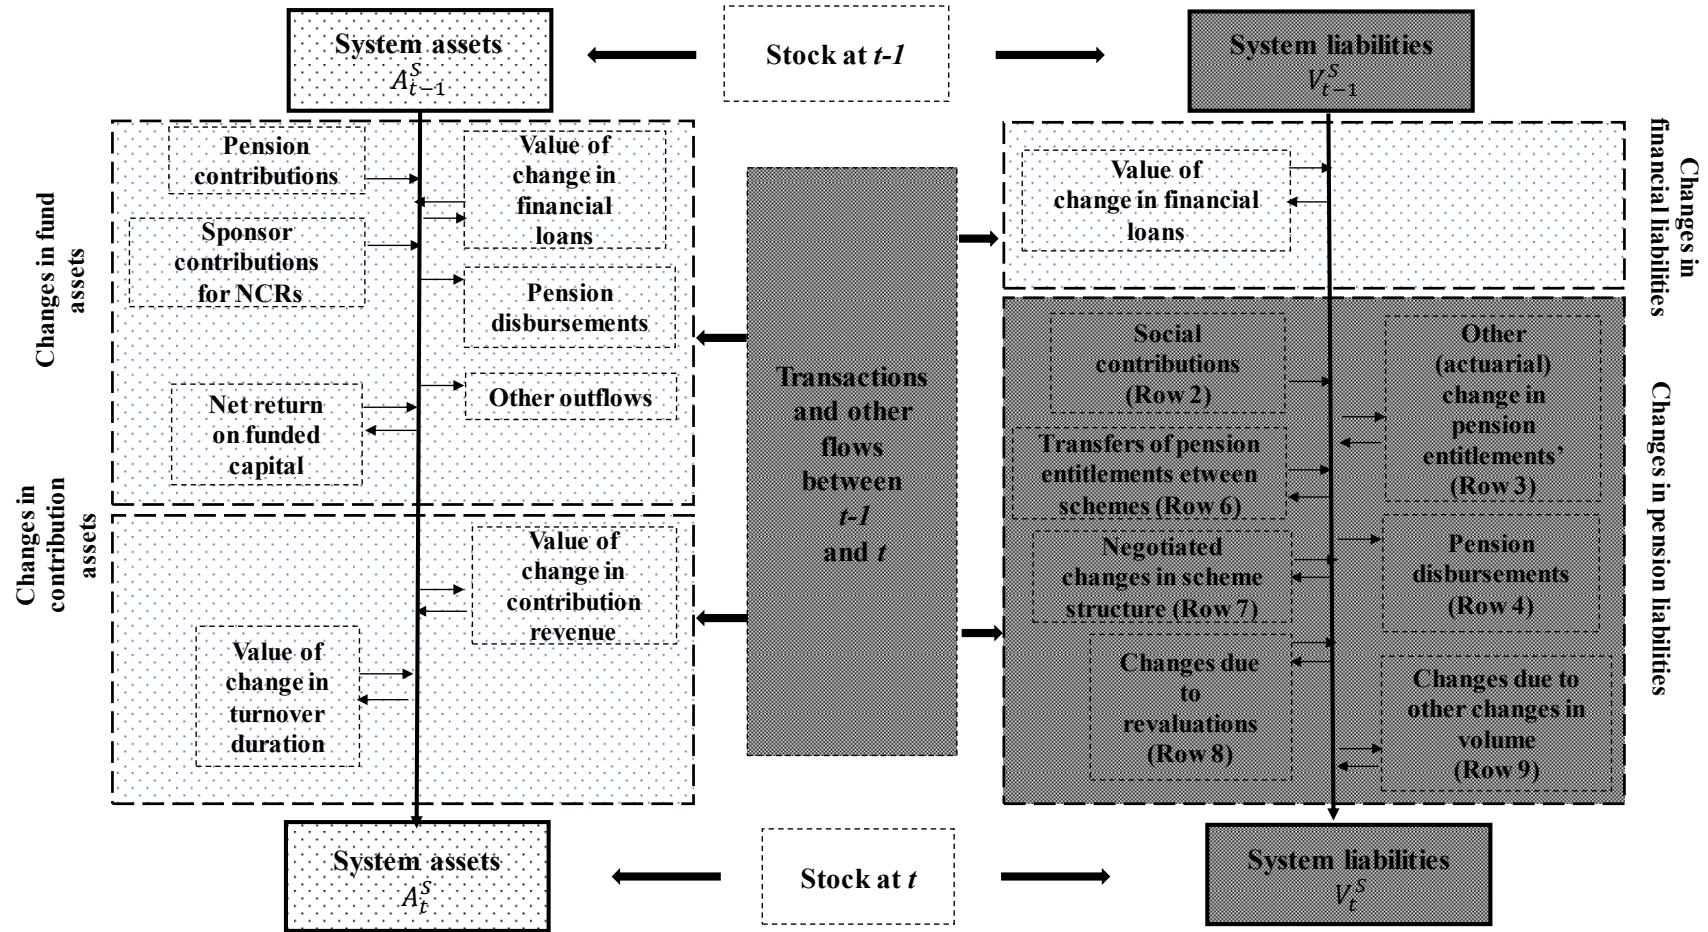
System assets
$A_{t-1}^{S}$

Stock at *t-1*

System liabilities
$V_{t-1}^{S}$

Changes in fund assets

Pension contributions

Value of change in financial loans

Sponsor contributions for NCRs

Pension disbursements

Other outflows

Net return on funded capital

Changes in contribution assets

Value of change in contribution revenue

Value of change in turnover duration

Transactions and other flows between *t-1* and *t*

Changes in financial liabilities

Value of change in financial loans

Changes in pension liabilities

Social contributions (Row 2)

Other (actuarial) change in pension entitlements' (Row 3)

Transfers of pension entitlements etween schemes (Row 6)

Negotiated changes in scheme structure (Row 7)

Pension disbursements (Row 4)

Changes due to revaluations (Row 8)

Changes due to other changes in volume (Row 9)

System assets
$A_{t}^{S}$

Stock at *t*

System liabilities
$V_{t}^{S}$